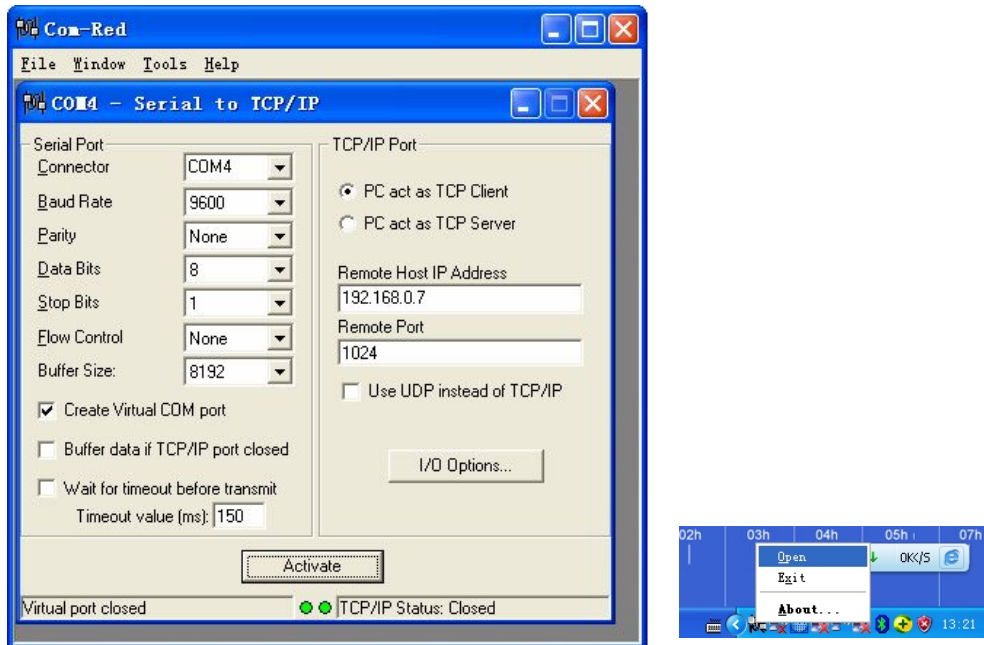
Com-Red

File Window Tools Help

COM4 - Serial to TCP/IP

Serial Port

Connector COM4

Baud Rate 9600

Parity None

Data Bits 8

Stop Bits 1

Flow Control None

Buffer Size: 8192

Create Virtual COM port

Buffer data if TCP/IP port closed

Wait for timeout before transmit

Timeout value (ms): 150

TCP/IP Port

PC act as TCP Client

PC act as TCP Server

Remote Host IP Address

192.168.0.7

Remote Port

1024

Use UDP instead of TCP/IP

I/O Options...

Activate

Virtual port closed

TCP/IP Status: Closed

02h 03h 04h 05h 07h

Open

Exit

About...

0K/S

13:21